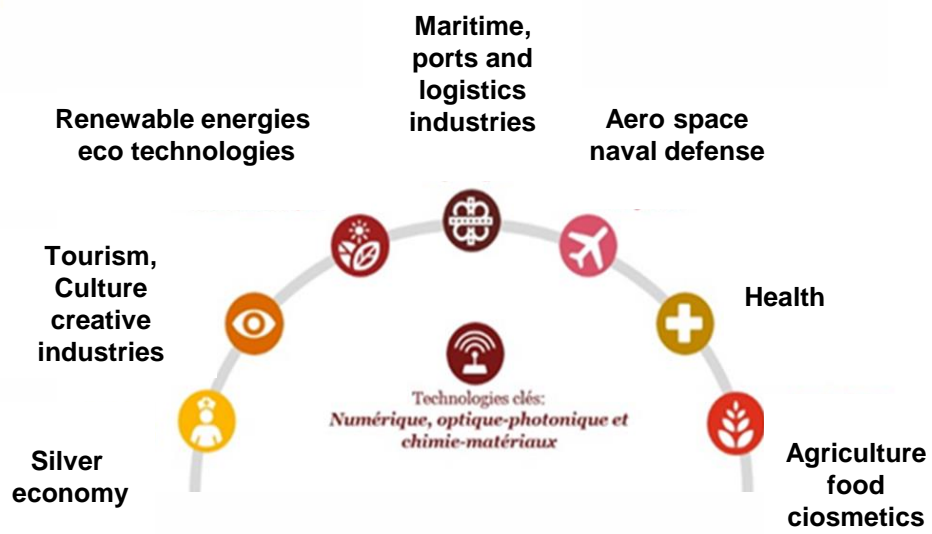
Maritime, ports and logistics industries

Renewable energies eco technologies

Aero space naval defense

Tourism, Culture creative industries

Health

Technologies clés:
Numérique, optique-photonique et chimie-matériaux

Silver economy

Agriculture food ciosmetics